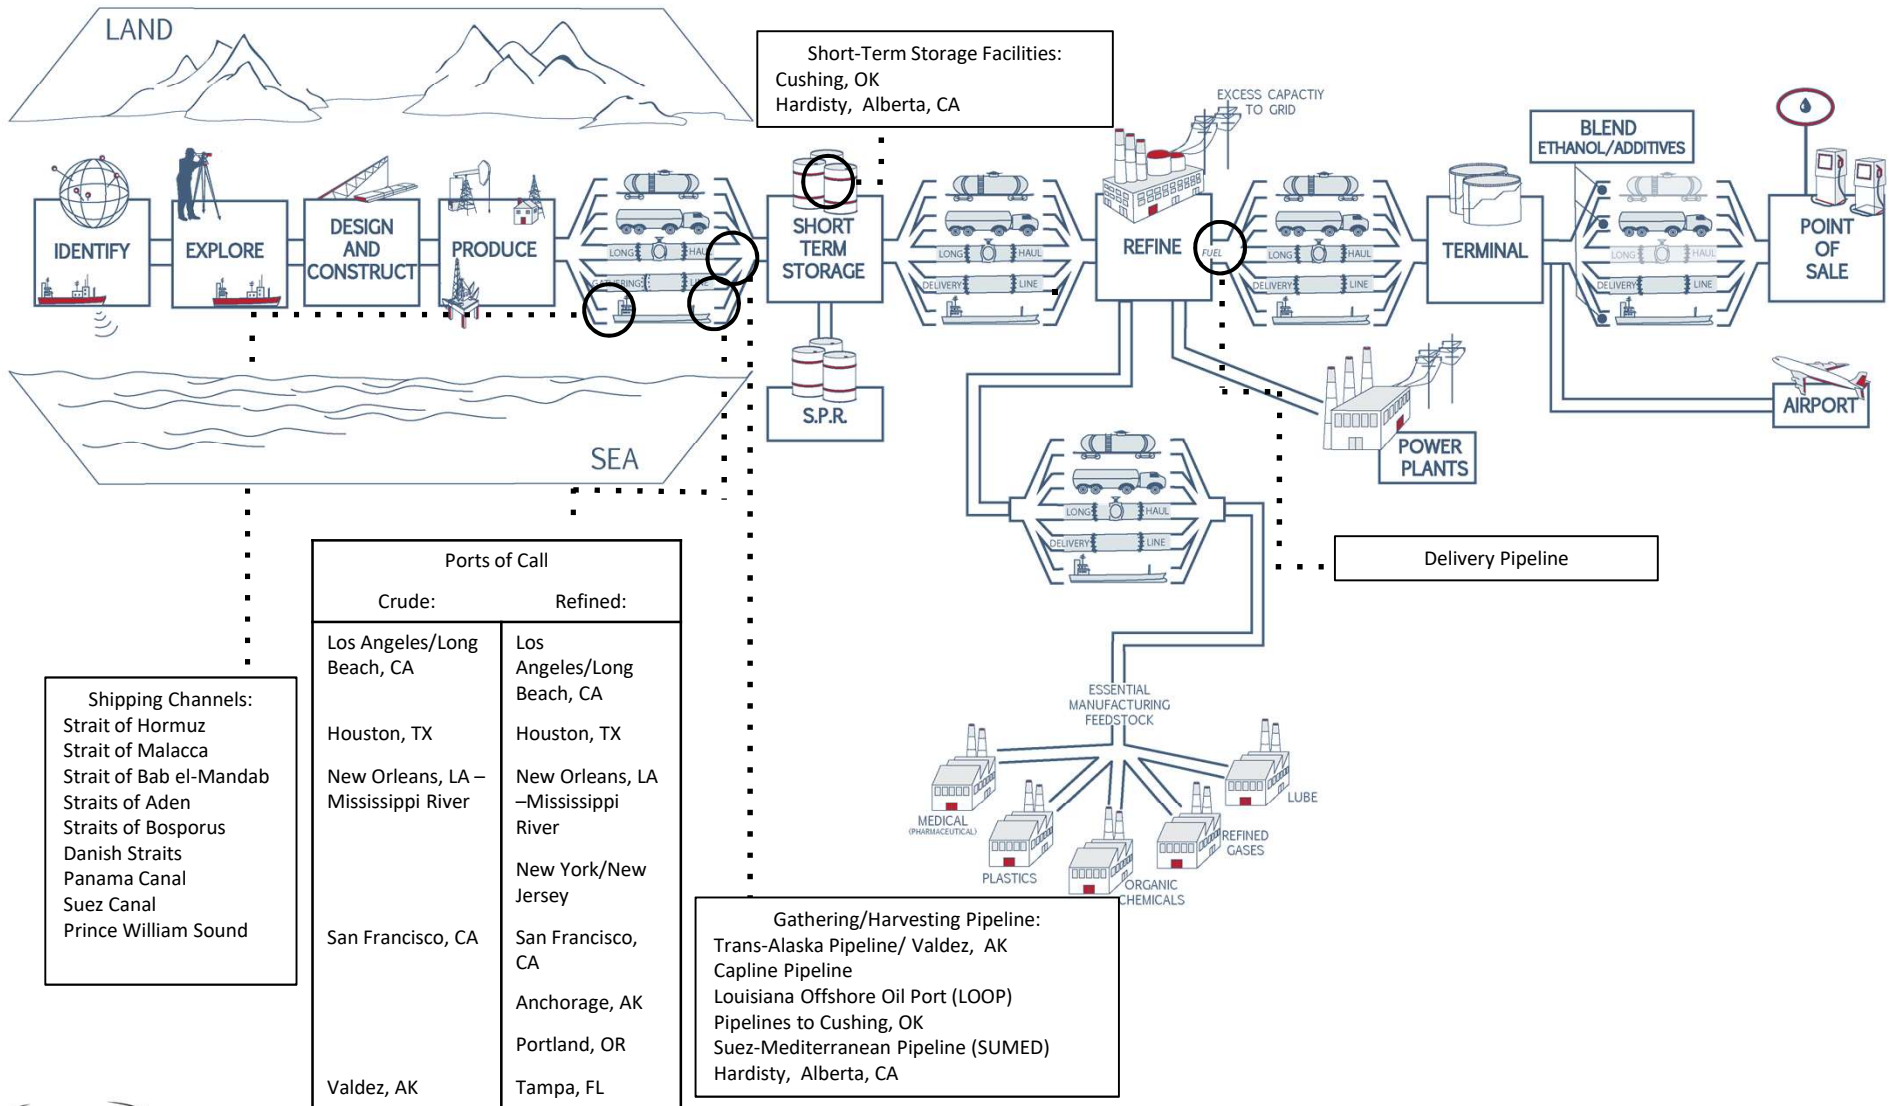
LAND

SEA

IDENTIFY

EXPLORE

DESIGN AND CONSTRUCT

PRODUCE

Short-Term Storage Facilities:
Cushing, OK
Hardisty, Alberta, CA

SHORT TERM STORAGE

S.P.R.

LONG HAUL

GATHERING LINE

DELIVERY LINE

EXCESS CAPACTIY TO GRID

REFINE

FUEL

TERMINAL

BLEND ETHANOL/ADDITIVES

POINT OF SALE

POWER PLANTS

AIRPORT

Delivery Pipeline

ESSENTIAL MANUFACTURING FEEDSTOCK

MEDICAL (PHARMACEUTICAL)

PLASTICS

ORGANIC CHEMICALS

REFINED GASES

LUBE

Shipping Channels:
Strait of Hormuz
Strait of Malacca
Strait of Bab el-Mandab
Straits of Aden
Straits of Bosporus
Danish Straits
Panama Canal
Suez Canal
Prince William Sound

Ports of Call

| Crude: | Refined: |
|---|---|
| Los Angeles/Long Beach, CA | Los Angeles/Long Beach, CA |
| Houston, TX | Houston, TX |
| New Orleans, LA – Mississippi River | New Orleans, LA –Mississippi River |
| | New York/New Jersey |
| San Francisco, CA | San Francisco, CA |
| | Anchorage, AK |
| | Portland, OR |
| Valdez, AK | Tampa, FL |

Gathering/Harvesting Pipeline:
Trans-Alaska Pipeline/ Valdez, AK
Capline Pipeline
Louisiana Offshore Oil Port (LOOP)
Pipelines to Cushing, OK
Suez-Mediterranean Pipeline (SUMED)
Hardisty, Alberta, CA